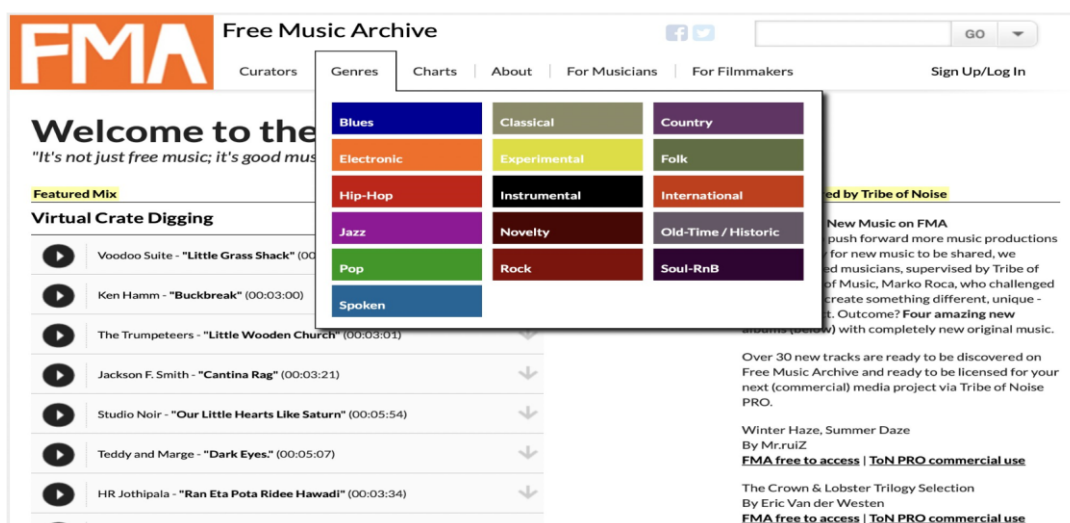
FMA

Free Music Archive

GO

Curators Genres Charts About For Musicians For Filmmakers Sign Up/Log In

Blues
Classical
Country
Electronic
Experimental
Folk
Hip-Hop
Instrumental
International
Jazz
Novelty
Old-Time / Historic
Pop
Rock
Soul-RnB
Spoken

Welcome to the

"It's not just free music; it's good mus

Featured Mix

Virtual Crate Digging

Voodoo Suite - "Little Grass Shack" (00:0

Ken Hamm - "Buckbreak" (00:03:00)

The Trumpeteers - "Little Wooden Church" (00:03:01)

Jackson F. Smith - "Cantina Rag" (00:03:21)

Studio Noir - "Our Little Hearts Like Saturn" (00:05:54)

Teddy and Marge - "Dark Eyes." (00:05:07)

HR Jothipala - "Ran Eta Pota Ridee Hawadi" (00:03:34)

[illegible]ed by Tribe of Noise

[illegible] New Music on FMA
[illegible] push forward more music productions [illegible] for new music to be shared, we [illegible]ed musicians, supervised by Tribe of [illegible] of Music, Marko Roca, who challenged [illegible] create something different, unique - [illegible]t. Outcome? Four amazing new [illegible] with completely new original music.

Over 30 new tracks are ready to be discovered on Free Music Archive and ready to be licensed for your next (commercial) media project via Tribe of Noise PRO.

Winter Haze, Summer Daze
By Mr.ruiZ
FMA free to access | ToN PRO commercial use

The Crown & Lobster Trilogy Selection
By Eric Van der Westen
FMA free to access | ToN PRO commercial use